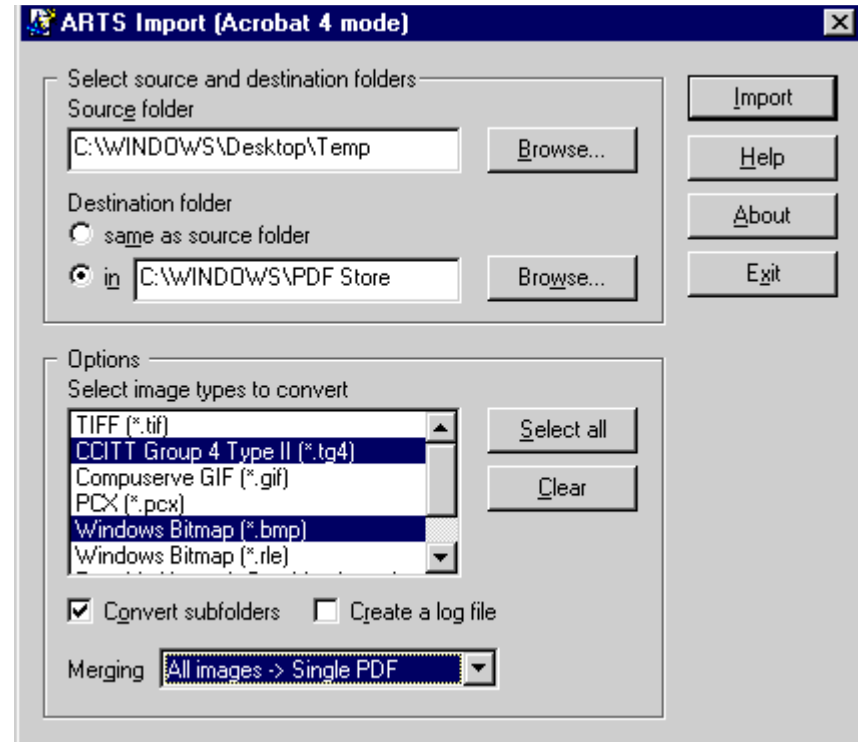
ARTS Import (Acrobat 4 mode)

Select source and destination folders
Source folder
C:\WINDOWS\Desktop\Temp
Browse...

Destination folder
same as source folder
in C:\WINDOWS\PDF Store
Browse...

Import
Help
About
Exit

Options
Select image types to convert
TIFF (*.tif)
CCITT Group 4 Type II (*.tg4)
Compuserve GIF (*.gif)
PCX (*.pcx)
Windows Bitmap (*.bmp)
Windows Bitmap (*.rle)
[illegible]

Select all
Clear

Convert subfolders
Create a log file

Merging All images -> Single PDF